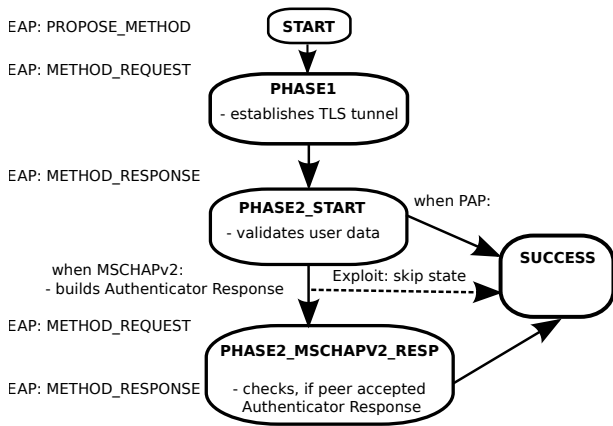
EAP: PROPOSE_METHOD

START

EAP: METHOD_REQUEST

PHASE1
- establishes TLS tunnel

EAP: METHOD_RESPONSE

PHASE2_START
- validates user data

when PAP:

SUCCESS

when MSCHAPv2:
- builds Authenticator Response

Exploit: skip state

EAP: METHOD_REQUEST

PHASE2_MSCHAPV2_RESP

EAP: METHOD_RESPONSE

- checks, if peer accepted Authenticator Response